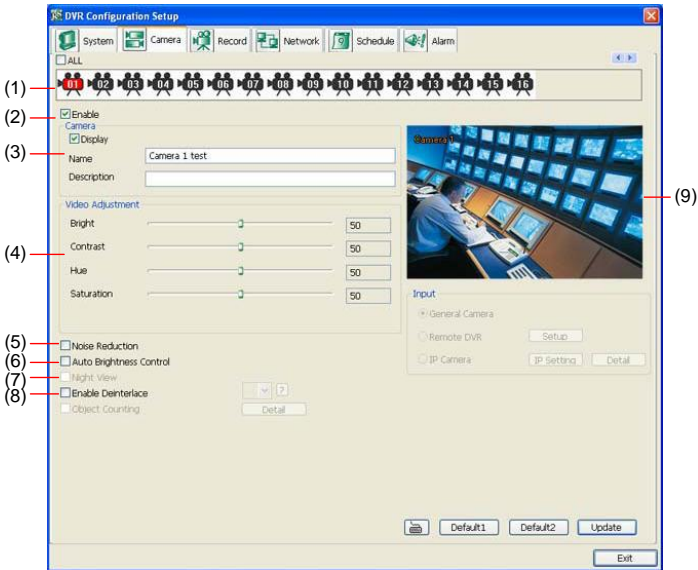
DVR Configuration Setup

System | Camera | Record | Network | Schedule | Alarm

ALL

(1) 01 02 03 04 05 06 07 08 09 10 11 12 13 14 15 16

(2) Enable

Camera

Display

(3) Name Camera 1 test

Description

Video Adjustment

(4) Bright 50

Contrast 50

Hue 50

Saturation 50

Camera1

(9)

Input

General Camera

Remote DVR Setup

IP Camera IP Setting Detail

(5) Noise Reduction

(6) Auto Brightness Control

(7) Night View

(8) Enable Deinterlace ?

Object Counting Detail

Default1 Default2 Update

Exit